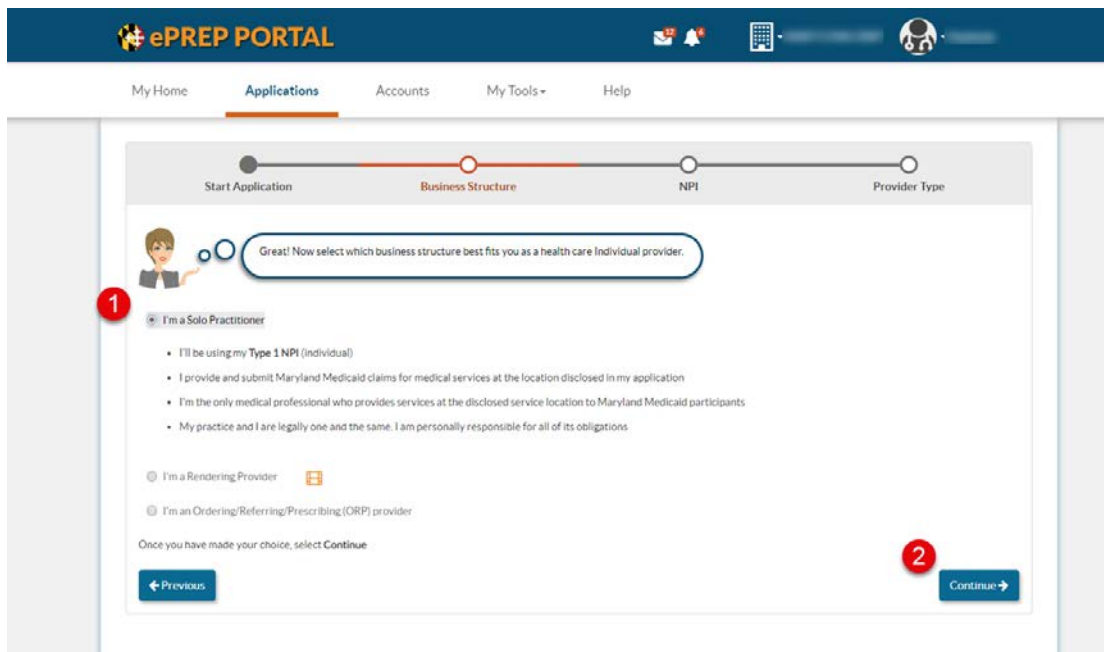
ePREP PORTAL

My Home Applications Accounts My Tools Help

Start Application Business Structure NPI Provider Type

Great! Now select which business structure best fits you as a health care Individual provider.

1

I'm a Solo Practitioner

- I'll be using my Type 1 NPI (individual)
- I provide and submit Maryland Medicaid claims for medical services at the location disclosed in my application
- I'm the only medical professional who provides services at the disclosed service location to Maryland Medicaid participants
- My practice and I are legally one and the same. I am personally responsible for all of its obligations

I'm a Rendering Provider

I'm an Ordering/Referring/Prescribing (ORP) provider

Once you have made your choice, select Continue

2

Previous

Continue